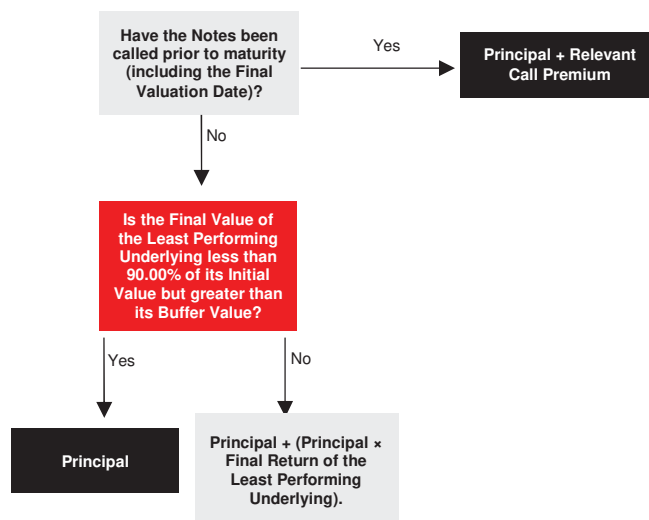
Have the Notes been called prior to maturity (including the Final Valuation Date)?

Yes

Principal + Relevant Call Premium

No

Is the Final Value of the Least Performing Underlying less than 90.00% of its Initial Value but greater than its Buffer Value?

Yes

No

Principal

Principal + (Principal × Final Return of the Least Performing Underlying).